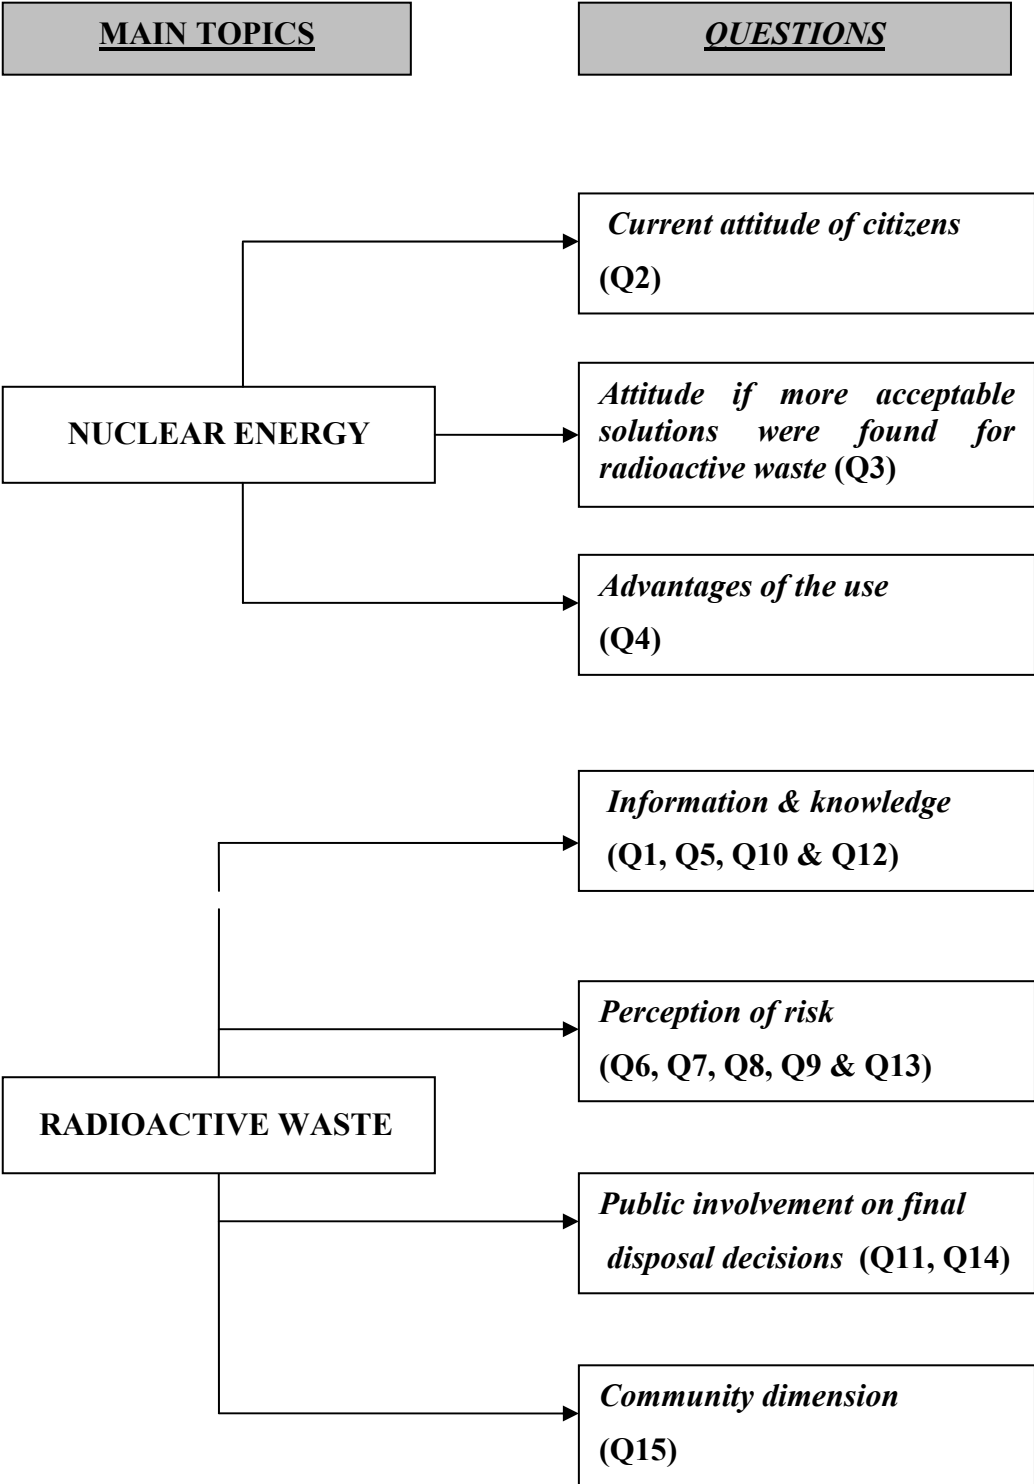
MAIN TOPICS

QUESTIONS

NUCLEAR ENERGY

Current attitude of citizens (Q2)

Attitude if more acceptable solutions were found for radioactive waste (Q3)

Advantages of the use (Q4)

RADIOACTIVE WASTE

Information & knowledge (Q1, Q5, Q10 & Q12)

Perception of risk (Q6, Q7, Q8, Q9 & Q13)

Public involvement on final disposal decisions (Q11, Q14)

Community dimension (Q15)